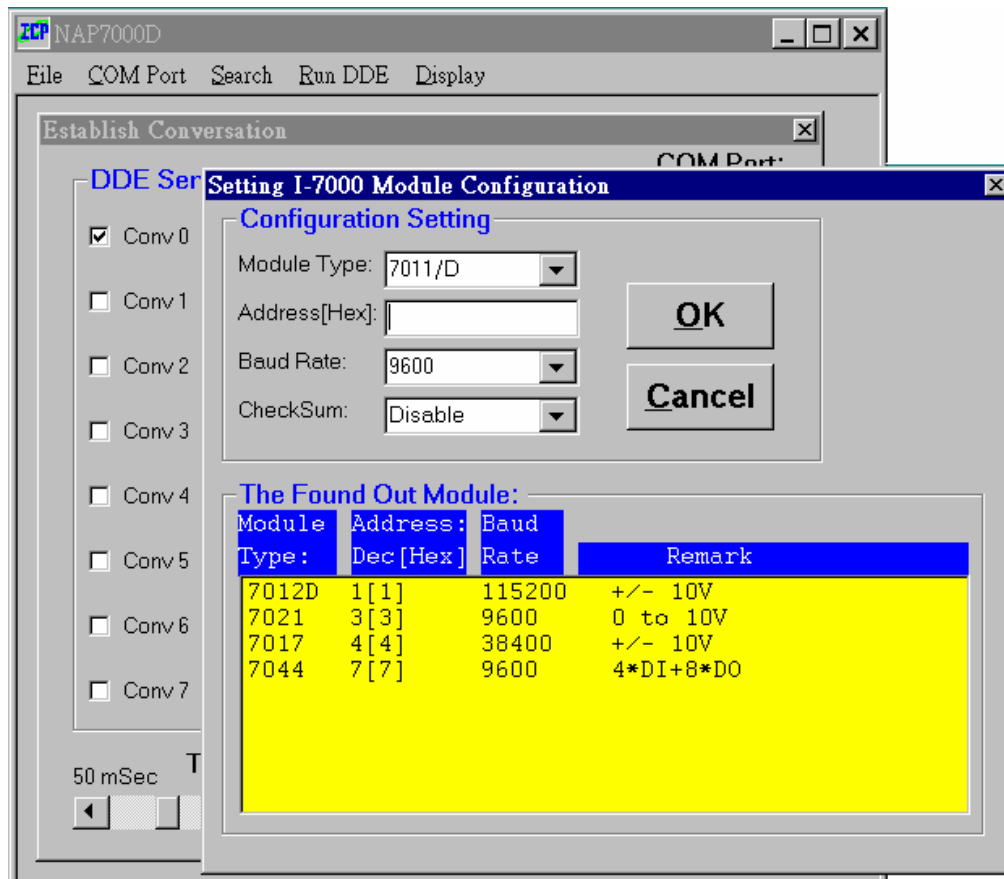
ICP NAP7000D

File COM Port Search Run DDE Display

Establish Conversation

COM Port:

DDE Ser

Conv 0

Conv 1

Conv 2

Conv 3

Conv 4

Conv 5

Conv 6

Conv 7

50 mSec

T

Setting I-7000 Module Configuration

Configuration Setting

Module Type: 7011/D

Address[Hex]:

Baud Rate: 9600

CheckSum: Disable

OK

Cancel

The Found Out Module:

| Module Type: | Address: Dec[Hex] | Baud Rate | Remark |
|---|---|---|---|
| 7012D | 1[1] | 115200 | +/- 10V |
| 7021 | 3[3] | 9600 | 0 to 10V |
| 7017 | 4[4] | 38400 | +/- 10V |
| 7044 | 7[7] | 9600 | 4*DI+8*DO |